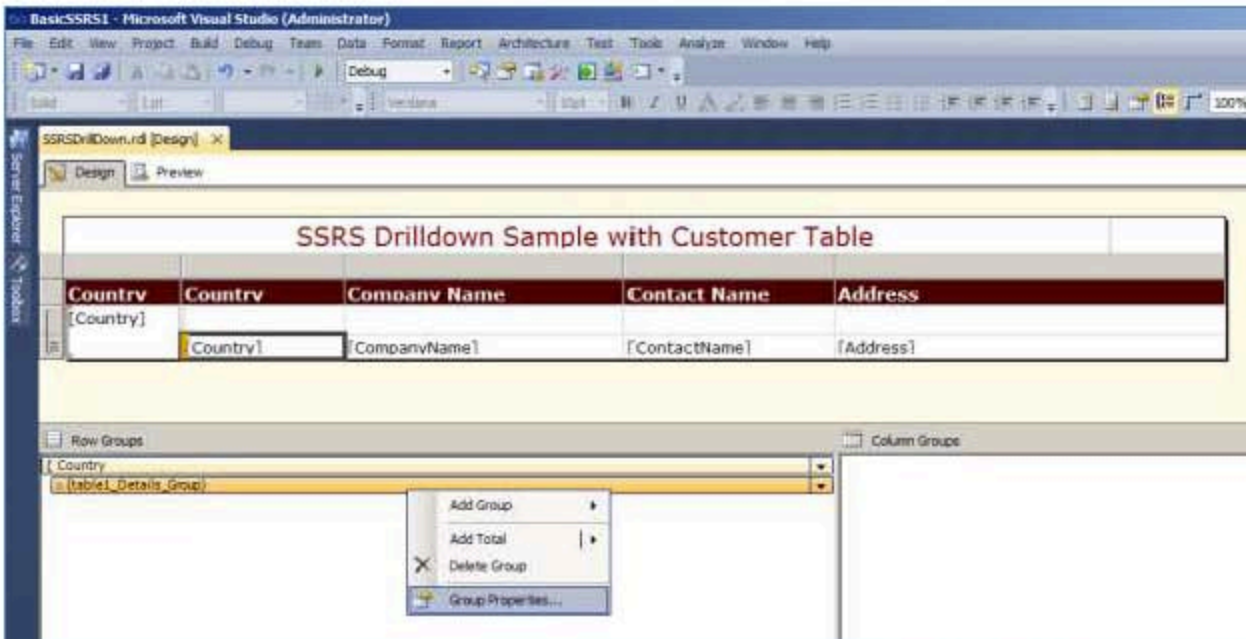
BasicSSRS1 - Microsoft Visual Studio (Administrator)

File Edit View Project Build Debug Team Data Format Report Architecture Test Tools Analyze Window Help

Debug

Verdana 10pt 100%

Server Explorer Toolbox

SSRSDrillDown.rdl [Design] ×

Design Preview

SSRS Drilldown Sample with Customer Table

| Country | Country | Company Name | Contact Name | Address |
|---|---|---|---|---|
| [Country] | | | | |
| | [Country] | [CompanyName] | [ContactName] | [Address] |

Row Groups

Column Groups

[Country]

(table1_Details_Group)

Add Group

Add Total

Delete Group

Group Properties...